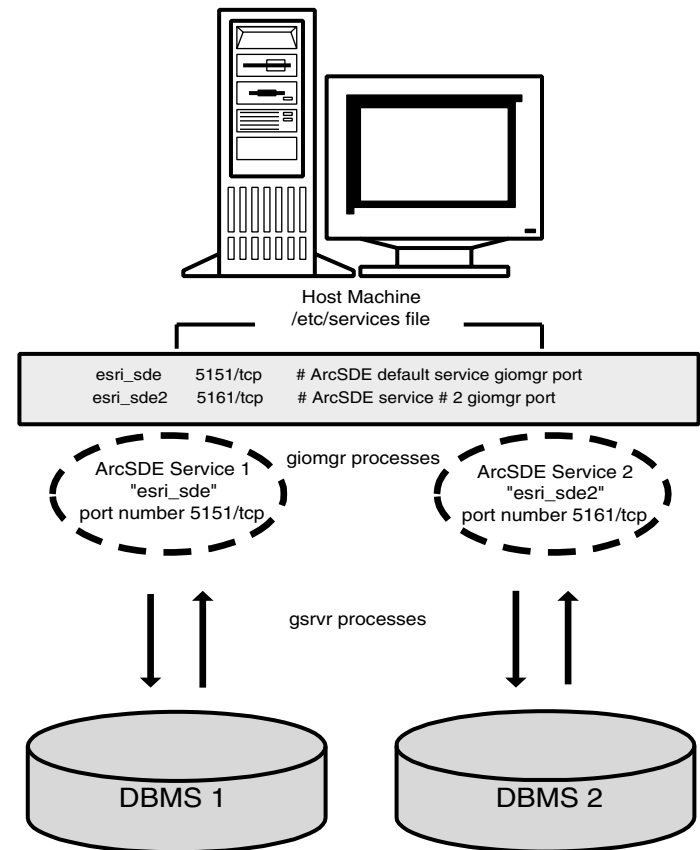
Host Machine
/etc/services file

| | | |
|---|---|---|
| esri_sde | 5151/tcp | # ArcSDE default service giomgr port |
| esri_sde2 | 5161/tcp | # ArcSDE service # 2 giomgr port |

giomgr processes

ArcSDE Service 1
"esri_sde"
port number 5151/tcp

ArcSDE Service 2
"esri_sde2"
port number 5161/tcp

gsrvr processes

DBMS 1

DBMS 2